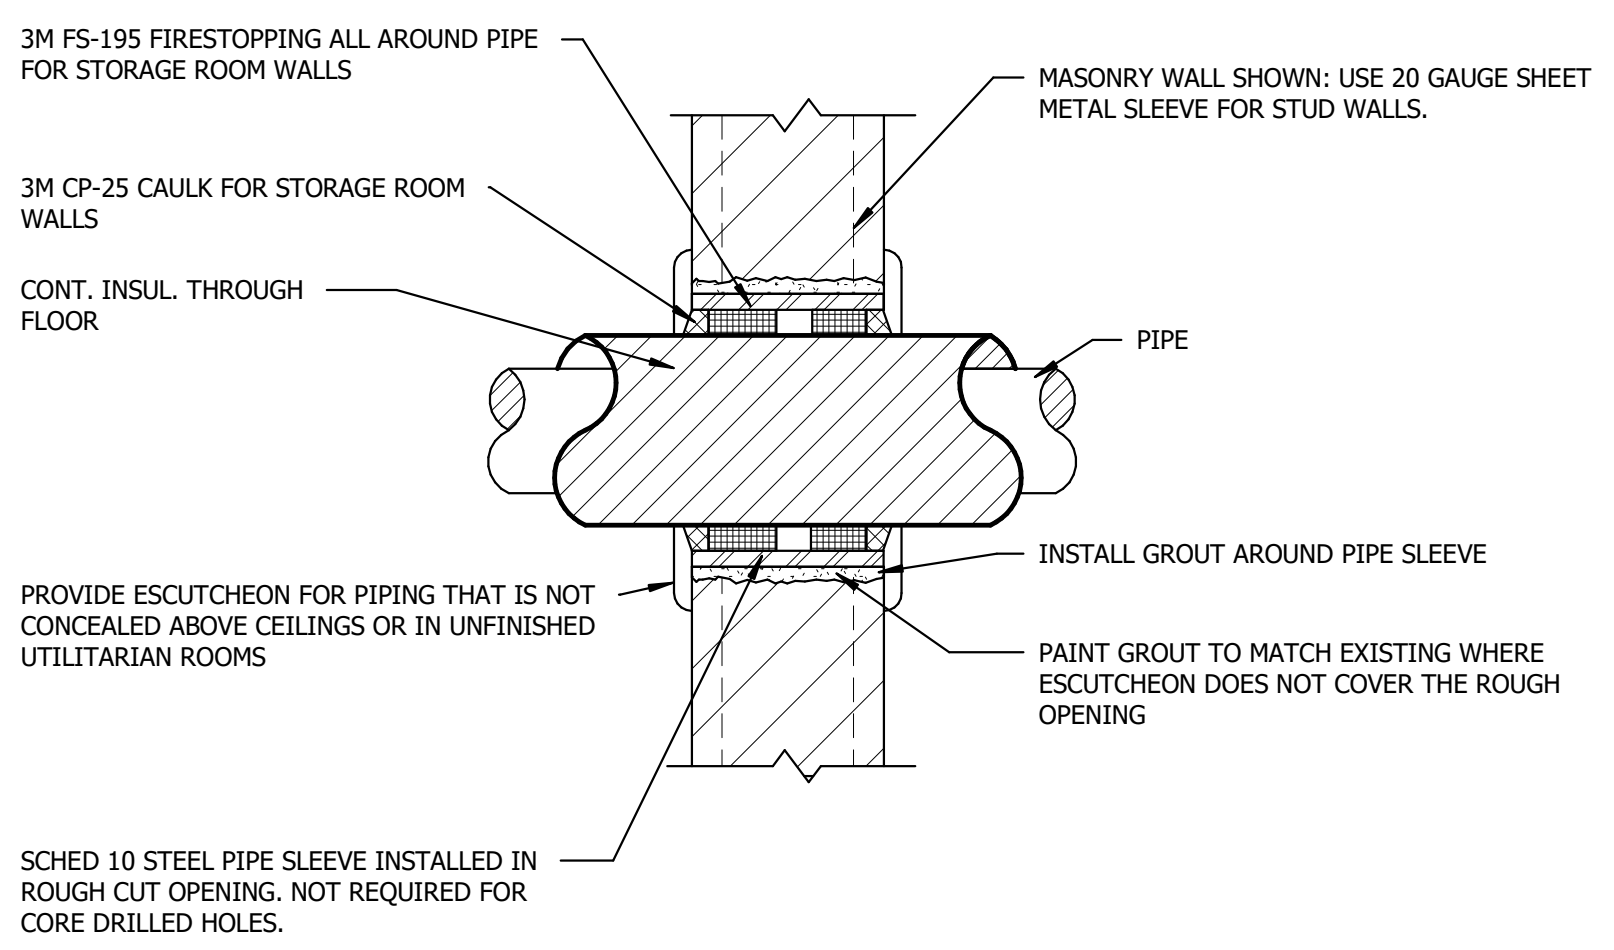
3M FS-195 FIRESTOPPING ALL AROUND PIPE FOR STORAGE ROOM WALLS

MASONRY WALL SHOWN: USE 20 GAUGE SHEET METAL SLEEVE FOR STUD WALLS.

3M CP-25 CAULK FOR STORAGE ROOM WALLS

CONT. INSUL. THROUGH FLOOR

PIPE

INSTALL GROUT AROUND PIPE SLEEVE

PROVIDE ESCUTCHEON FOR PIPING THAT IS NOT CONCEALED ABOVE CEILINGS OR IN UNFINISHED UTILITARIAN ROOMS

PAINT GROUT TO MATCH EXISTING WHERE ESCUTCHEON DOES NOT COVER THE ROUGH OPENING

SCHED 10 STEEL PIPE SLEEVE INSTALLED IN ROUGH CUT OPENING. NOT REQUIRED FOR CORE DRILLED HOLES.